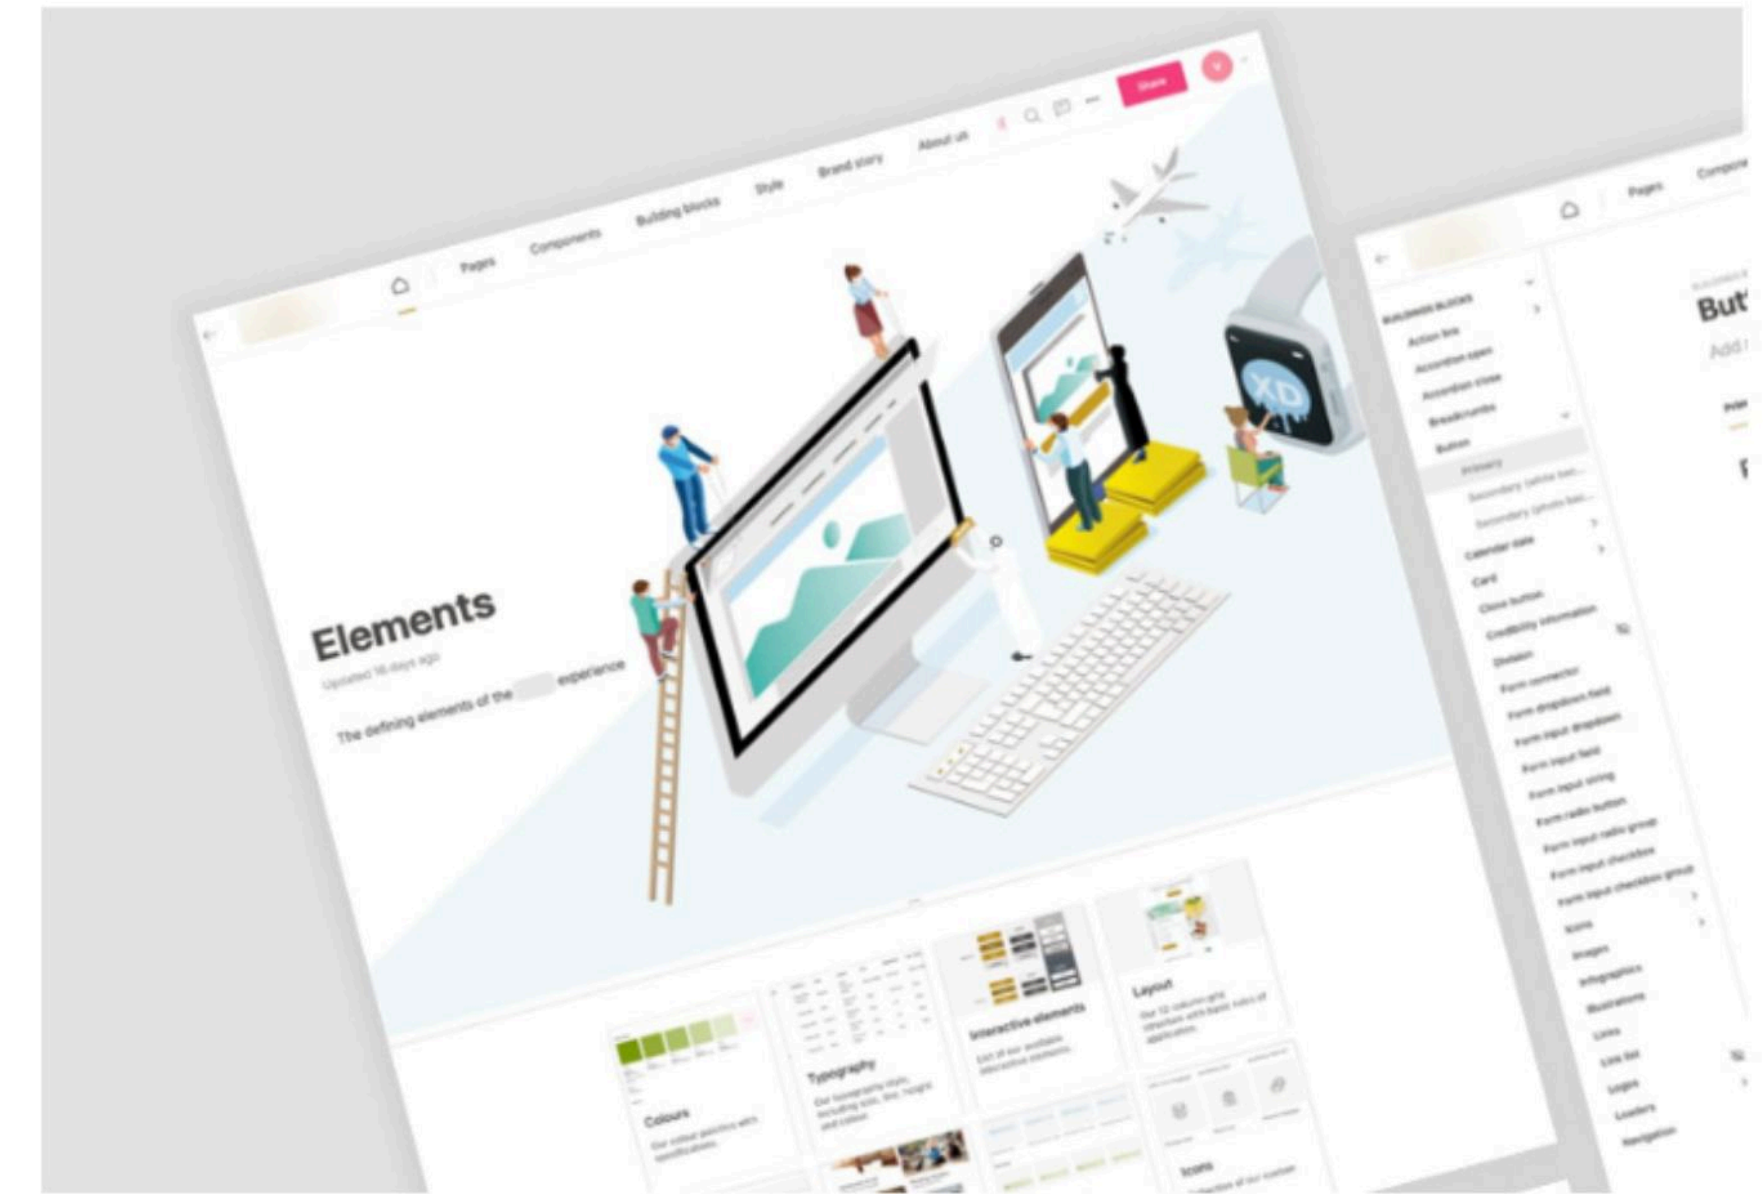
Pages Components Building blocks Style Brand story About us

Share

XD

Elements

Updated 16 days ago

The defining elements of the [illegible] experience

Colours

Typography

Interactive elements

Layout

Icons

Pages Components

BUILDING BLOCKS

Action bar

Accordion open

Accordion close

Breadcrumbs

Button

Primary

Secondary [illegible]

Secondary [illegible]

Calendar date

Card

Close button

Credibility information

Division

Form connector

Form dropdown field

Form input dropdown

Form input field

Form input string

Form radio button

Form input radio group

Form input checkbox

Form input checkbox group

Icons

Images

Infographics

Illustrations

Links

Link list

Logos

Loaders

Navigation

But

Add